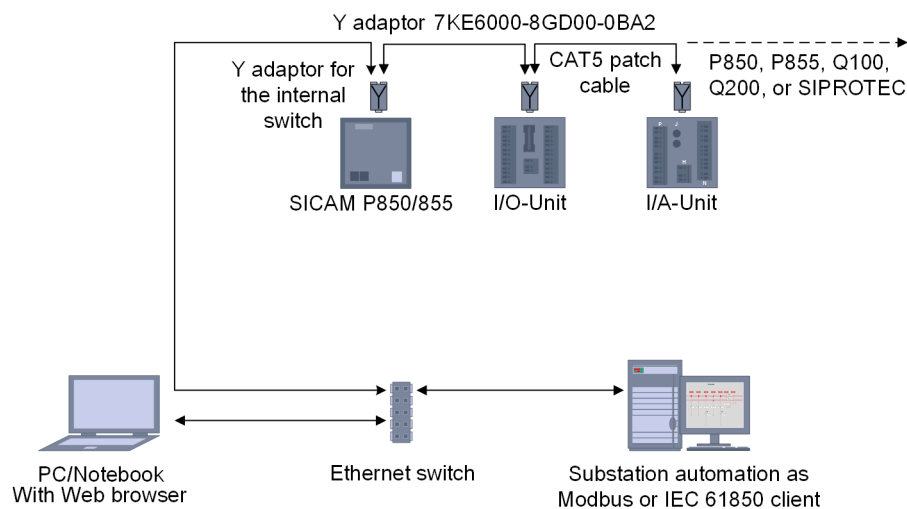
Y adaptor 7KE6000-8GD00-0BA2

Y adaptor for the internal switch

CAT5 patch cable

P850, P855, Q100, Q200, or SIPROTEC

SICAM P850/855

I/O-Unit

I/A-Unit

PC/Notebook With Web browser

Ethernet switch

Substation automation as Modbus or IEC 61850 client